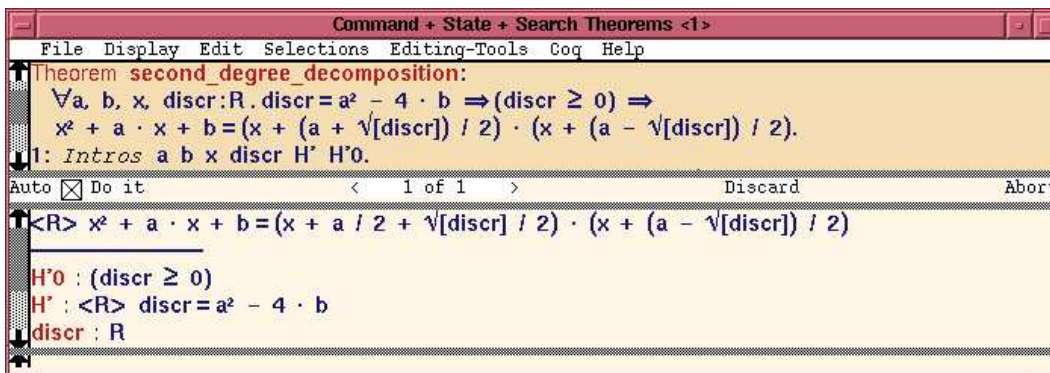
Command + State + Search Theorems <1>

File Display Edit Selections Editing-Tools Coq Help

Theorem second_degree_decomposition:
$\forall$a, b, x, discr:R. discr = $a^2$ − 4 · b $\Rightarrow$ (discr $\geq$ 0) $\Rightarrow$
$x^2$ + a · x + b = (x + (a + $\sqrt{}$[discr]) / 2) · (x + (a − $\sqrt{}$[discr]) / 2).

1: Intros a b x discr H' H'0.

Auto $\boxtimes$ Do it < 1 of 1 > Discard Abort

<R> $x^2$ + a · x + b = (x + a / 2 + $\sqrt{}$[discr] / 2) · (x + (a − $\sqrt{}$[discr]) / 2)

H'0 : (discr $\geq$ 0)
H' : <R> discr = $a^2$ − 4 · b
discr : R